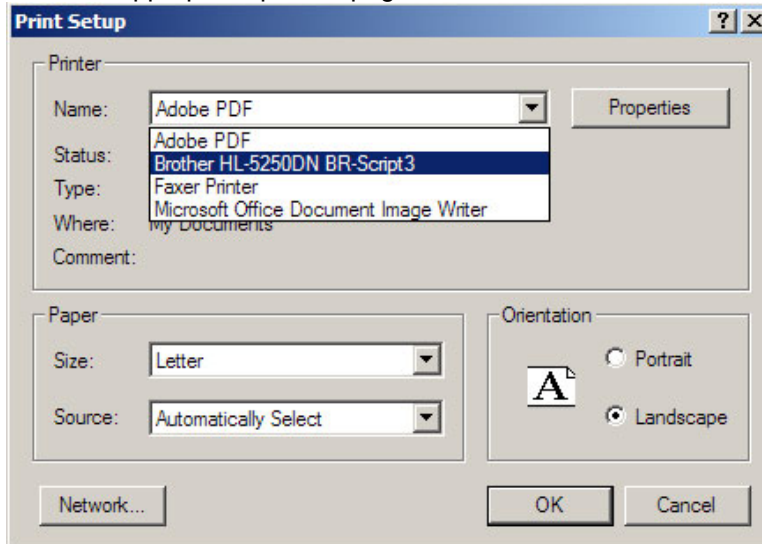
Print Setup

?

X

Printer

Name: Adobe PDF

Properties

Adobe PDF
Brother HL-5250DN BR-Script3
Faxer Printer
Microsoft Office Document Image Writer

Status:

Type:

Where: My Documents

Comment:

Paper

Size: Letter

Source: Automatically Select

Orientation

A

Portrait

Landscape

Network...

OK

Cancel